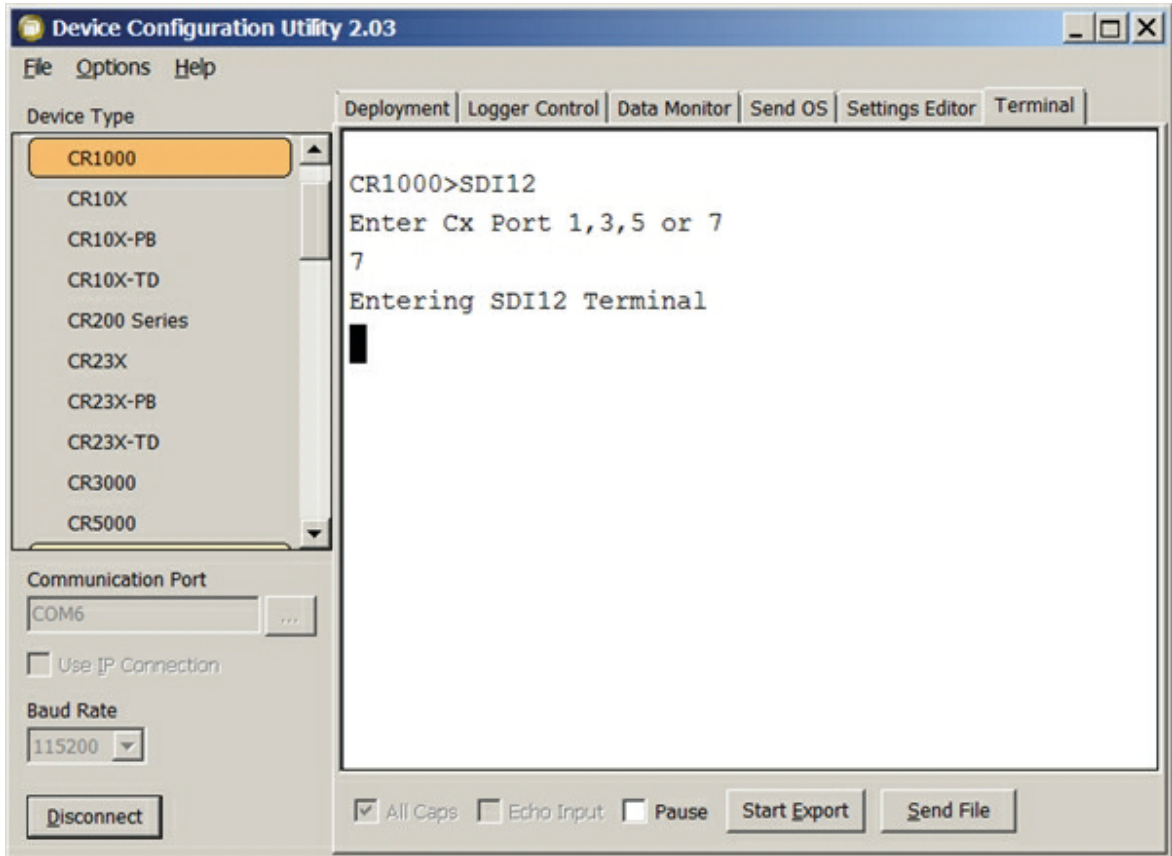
Device Configuration Utility 2.03

File Options Help

Device Type

CR1000
CR10X
CR10X-PB
CR10X-TD
CR200 Series
CR23X
CR23X-PB
CR23X-TD
CR3000
CR5000

Communication Port

COM6

...

Use IP Connection

Baud Rate

115200

Disconnect

Deployment | Logger Control | Data Monitor | Send OS | Settings Editor | Terminal

CR1000>SDI12
Enter Cx Port 1,3,5 or 7
7
Entering SDI12 Terminal

All Caps | Echo Input | Pause | Start Export | Send File